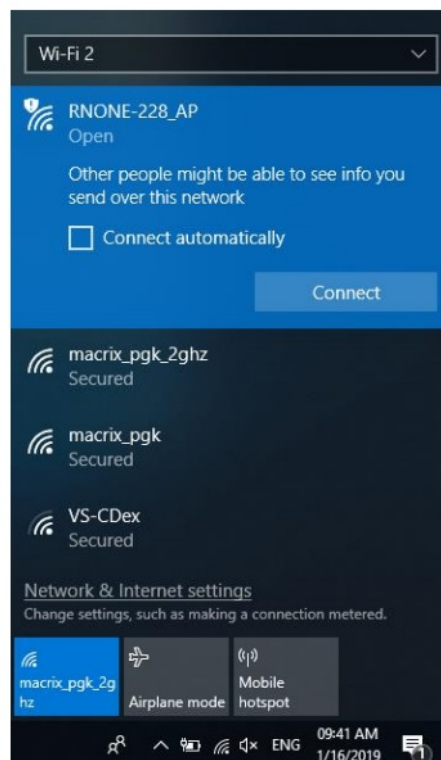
Wi-Fi 2

RNONE-228_AP
Open
Other people might be able to see info you send over this network
Connect automatically
Connect

macrix_pgk_2ghz
Secured

macrix_pgk
Secured

VS-CDex
Secured

Network & Internet settings
Change settings, such as making a connection metered.

macrix_pgk_2ghz
Airplane mode
Mobile hotspot

ENG 09:41 AM 1/16/2019